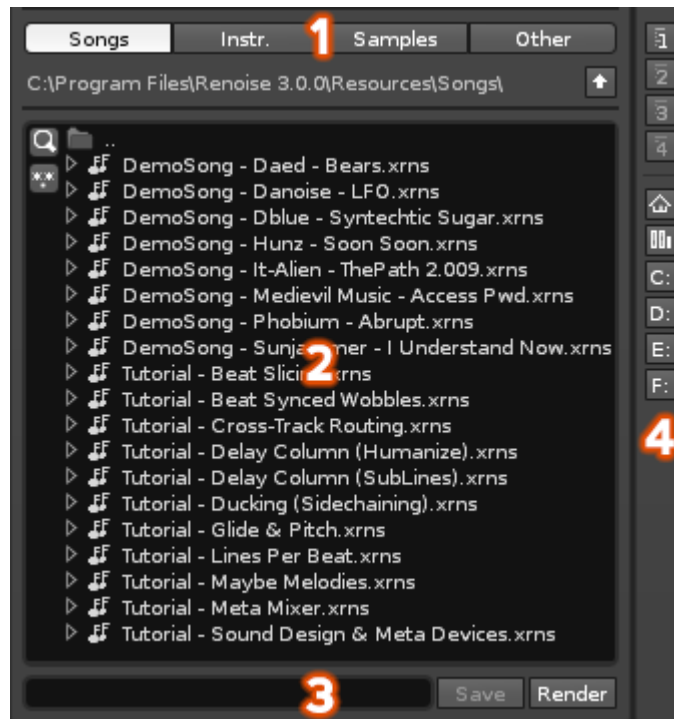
Songs | Instr. | 1 | Samples | Other

C:\Program Files\Renoise 3.0.0\Resources\Songs\

..
DemoSong - Daed - Bears.xrns
DemoSong - Danoise - LFO.xrns
DemoSong - Dblue - Syntechtic Sugar.xrns
DemoSong - Hunz - Soon Soon.xrns
DemoSong - It-Alien - ThePath 2.009.xrns
DemoSong - Medievil Music - Access Pwd.xrns
DemoSong - Phobium - Abrupt.xrns
DemoSong - Sunja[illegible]er - I Understand Now.xrns
2
Tutorial - Beat Slici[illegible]xrns
Tutorial - Beat Synced Wobbles.xrns
Tutorial - Cross-Track Routing.xrns
Tutorial - Delay Column (Humanize).xrns
Tutorial - Delay Column (SubLines).xrns
Tutorial - Ducking (Sidechaining).xrns
Tutorial - Glide & Pitch.xrns
Tutorial - Lines Per Beat.xrns
Tutorial - Maybe Melodies.xrns
Tutorial - Meta Mixer.xrns
Tutorial - Sound Design & Meta Devices.xrns

3
Save
Render

1
2
3
4
C:
D:
E:
F:
4